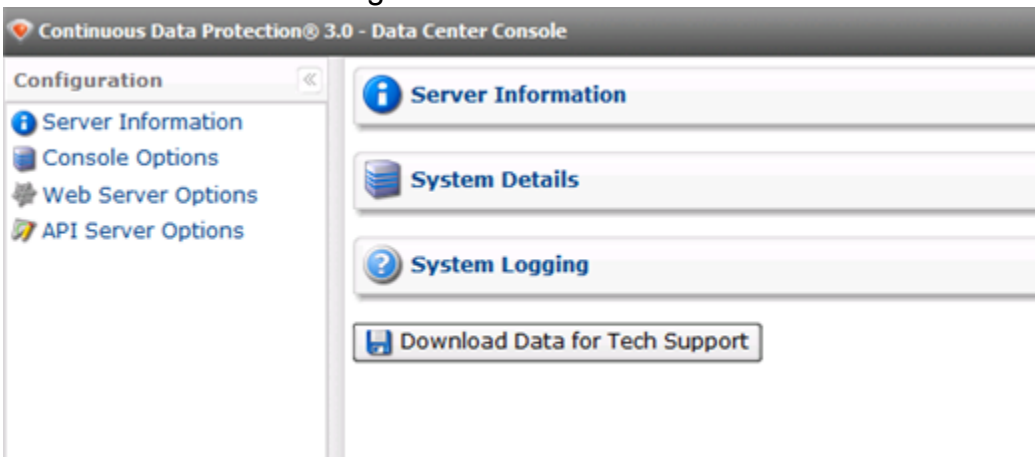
Continuous Data Protection® 3.0 - Data Center Console

Configuration

Server Information
Console Options
Web Server Options
API Server Options

Server Information

System Details

System Logging

Download Data for Tech Support